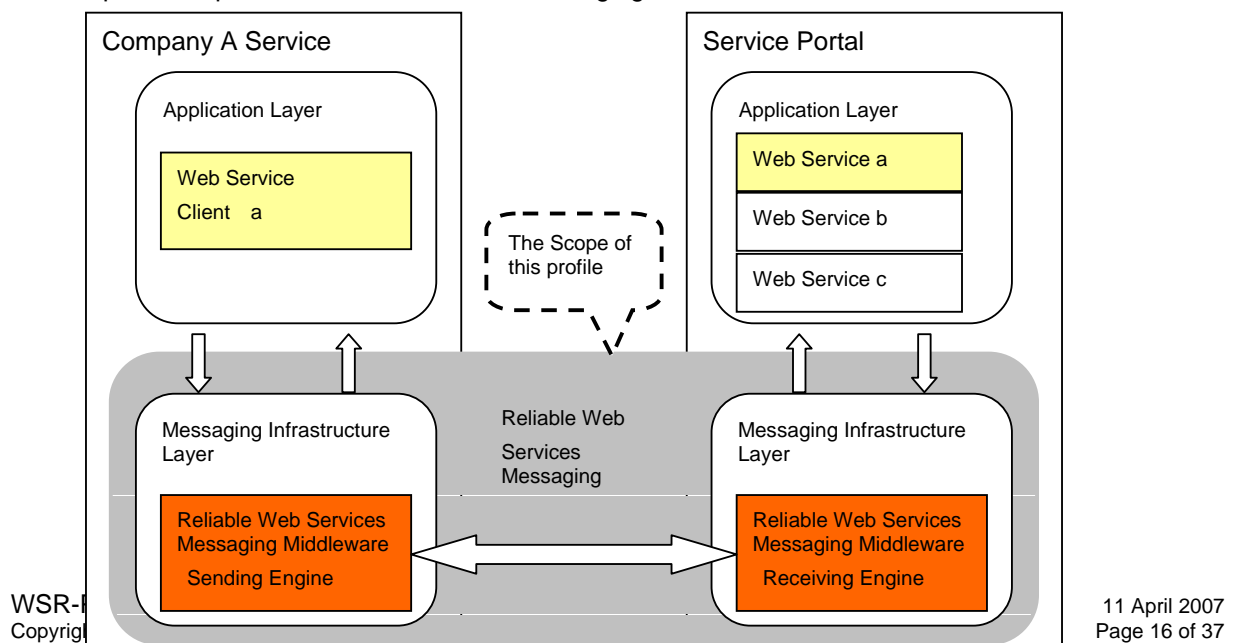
Company A Service

Application Layer

Web Service
Client a

The Scope of this profile

Service Portal

Application Layer

Web Service a

Web Service b

Web Service c

Messaging Infrastructure Layer

Reliable Web Services Messaging Middleware
Sending Engine

Reliable Web Services Messaging

Messaging Infrastructure Layer

Reliable Web Services Messaging Middleware
Receiving Engine

WSR-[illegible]
Copyrig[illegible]

11 April 2007
Page 16 of 37